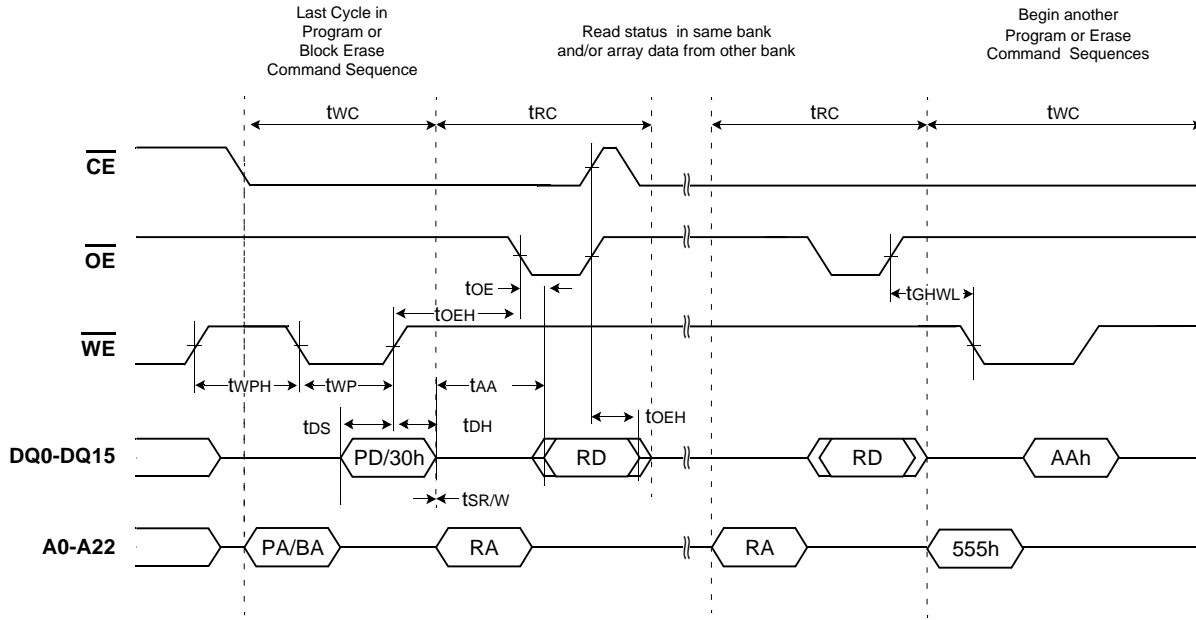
Last Cycle in Program or Block Erase Command Sequence

Read status in same bank and/or array data from other bank

Begin another Program or Erase Command Sequences

tWC

tRC

tRC

tWC

$\overline{CE}$

$\overline{OE}$

tOE

tOEH

tGHWL

$\overline{WE}$

tWPH

tWP

tAA

tOEH

tDS

tDH

DQ0-DQ15

PD/30h

RD

RD

AAh

tSR/W

A0-A22

PA/BA

RA

RA

555h